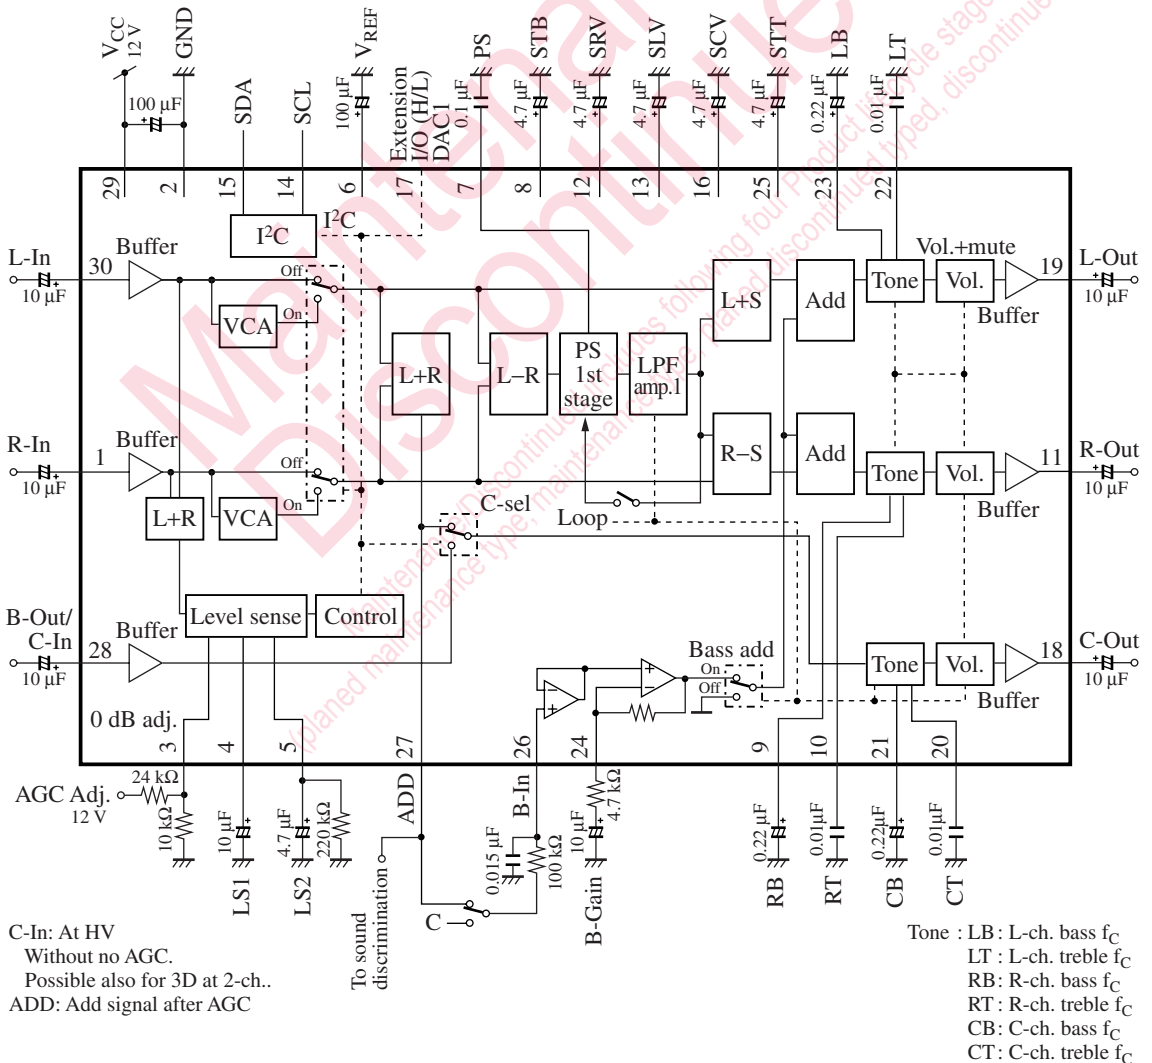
$V_{CC}$ 12 V
GND
100 µF
SDA
SCL
100 µF
$V_{REF}$
Extension I/O (H/L) DAC1
0.1 µF
PS
4.7 µF
STB
4.7 µF
SRV
4.7 µF
SLV
4.7 µF
SCV
4.7 µF
STT
0.22 µF
LB
0.01 µF
LT

29 2 15 14 6 17 7 8 12 13 16 25 23 22

$I^2C$
$I^2C$

L-In
10 µF
30
Buffer
Off
On
VCA
L+R
L−R
PS 1st stage
LPF amp.1
L+S
Add
Tone
Vol.
Vol.+mute
19
L-Out
10 µF
Buffer

R-In
10 µF
1
Buffer
Off
On
L+R
VCA
R−S
Add
Tone
Vol.
11
R-Out
10 µF
Buffer
C-sel
Loop

B-Out/ C-In
10 µF
28
Buffer
Level sense
Control
Bass add
On
Off
Tone
Vol.
18
C-Out
10 µF
Buffer
0 dB adj.

3 4 5 27 26 24 9 10 21 20

AGC Adj. 12 V
24 kΩ
10 kΩ
10 µF
LS1
4.7 µF
LS2
220 kΩ
ADD
To sound discrimination
C
0.015 µF
B-In
100 kΩ
10 µF
4.7 kΩ
B-Gain
0.22 µF
RB
0.01µF
RT
0.22µF
CB
0.01µF
CT

C-In: At HV
Without no AGC.
Possible also for 3D at 2-ch..
ADD: Add signal after AGC

Tone : LB : L-ch. bass $f_C$
LT : L-ch. treble $f_C$
RB : R-ch. bass $f_C$
RT : R-ch. treble $f_C$
CB : C-ch. bass $f_C$
CT : C-ch. treble $f_C$

Maintenance/ Discontinued
Maintenance/Discontinued includes following four Product lifecycle stage. planed maintenance type, maintenance type, planed discontinued typed, discontinued type